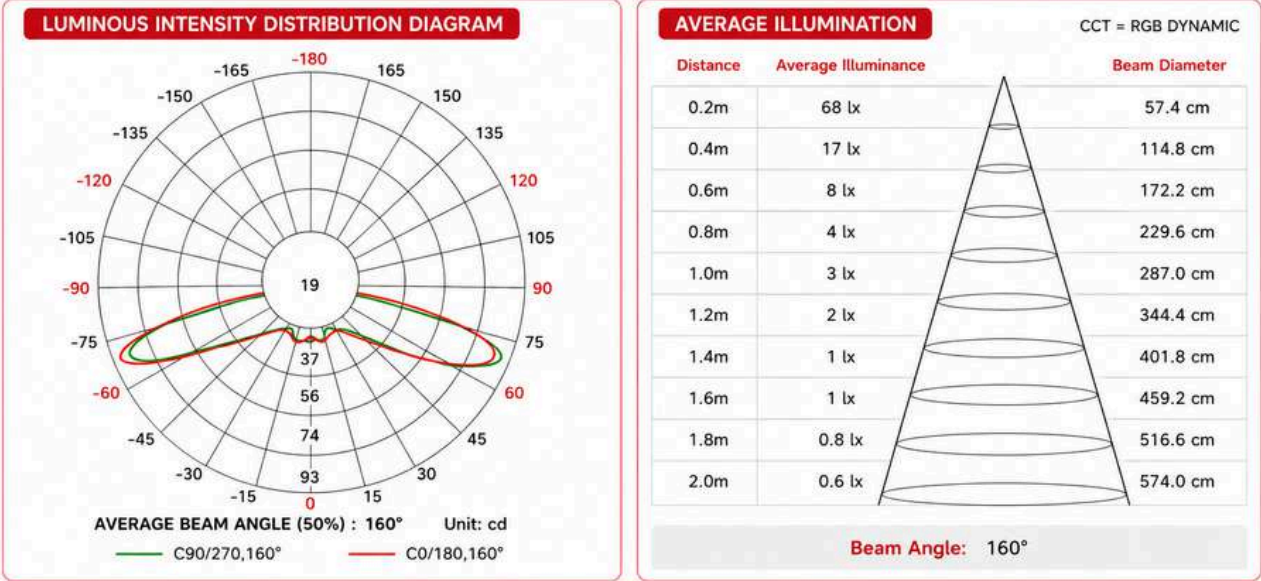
LUMINOUS INTENSITY DISTRIBUTION DIAGRAM

-180
-165 165
-150 150
-135 135
-120 120
-105 105
-90 90
-75 75
-60 60
-45 45
-30 30
-15 15
0

19
37
56
74
93

AVERAGE BEAM ANGLE (50%) : 160° Unit: cd

C90/270,160° C0/180,160°

AVERAGE ILLUMINATION

CCT = RGB DYNAMIC

| Distance | Average Illuminance | Beam Diameter |
|---|---|---|
| 0.2m | 68 lx | 57.4 cm |
| 0.4m | 17 lx | 114.8 cm |
| 0.6m | 8 lx | 172.2 cm |
| 0.8m | 4 lx | 229.6 cm |
| 1.0m | 3 lx | 287.0 cm |
| 1.2m | 2 lx | 344.4 cm |
| 1.4m | 1 lx | 401.8 cm |
| 1.6m | 1 lx | 459.2 cm |
| 1.8m | 0.8 lx | 516.6 cm |
| 2.0m | 0.6 lx | 574.0 cm |

Beam Angle: 160°